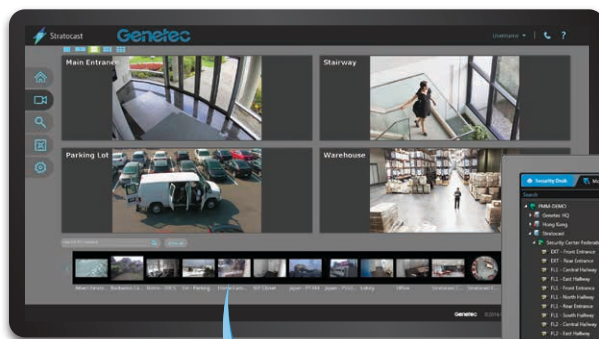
Stratocast Genetec

Main Entrance

Stairway

Parking Lot

Warehouse

Security Desk

Search

PMM-DEMO

Genetec HQ

Hong Kong

Stratocast

Security Center Federati

EXT - Front Entrance

EXT - Rear Entrance

FL1 - Central Hallway

FL1 - East Hallway

FL1 - Front Entrance

FL1 - North Hallway

FL1 - Rear Entrance

FL1 - South Hallway

FL2 - Central Hallway

FL2 - East Hallway

Genetec